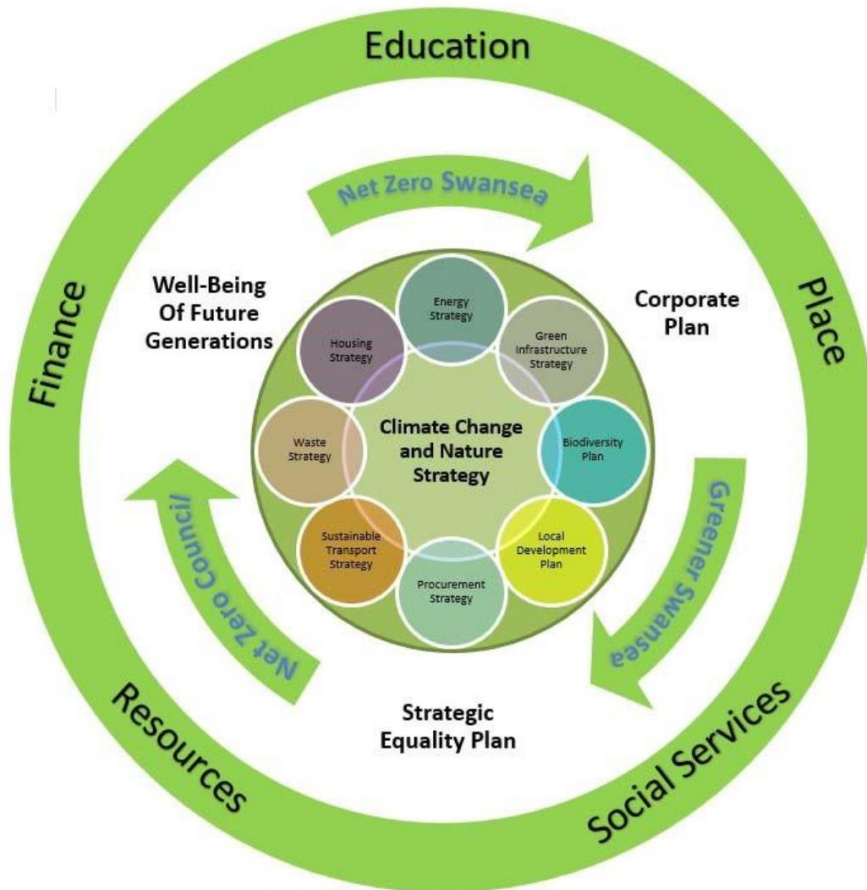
Education

Place

Social Services

Resources

Finance

Net Zero Swansea

Greener Swansea

Net Zero Council

Well-Being Of Future Generations

Corporate Plan

Strategic Equality Plan

Energy Strategy

Green Infrastructure Strategy

Biodiversity Plan

Local Development Plan

Procurement Strategy

Sustainable Transport Strategy

Waste Strategy

Housing Strategy

Climate Change and Nature Strategy